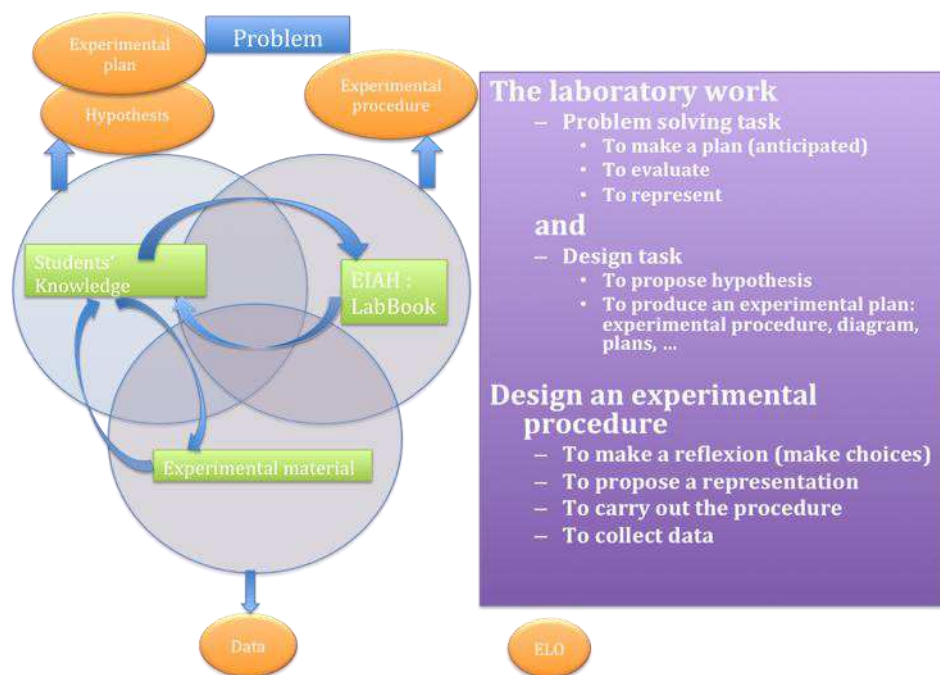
Problem

Experimental plan

Hypothesis

Experimental procedure

Students' Knowledge

EIAH : LabBook

Experimental material

Data

ELO

The laboratory work
– Problem solving task
• To make a plan (anticipated)
• To evaluate
• To represent
and
– Design task
• To propose hypothesis
• To produce an experimental plan: experimental procedure, diagram, plans, …

Design an experimental procedure
– To make a reflexion (make choices)
– To propose a representation
– To carry out the procedure
– To collect data